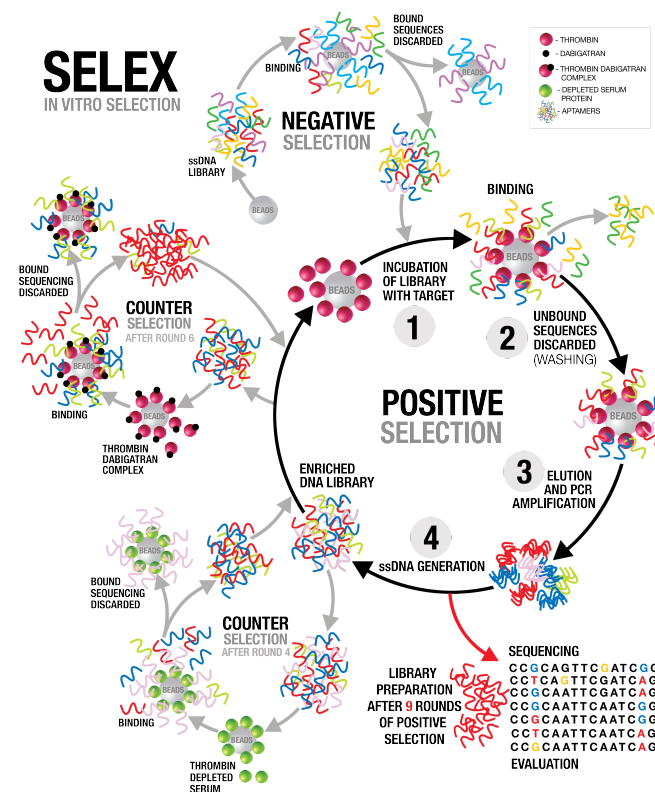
SELEX
IN VITRO SELECTION

- THROMBIN
- DABIGATRAN
- THROMBIN DABIGATRAN COMPLEX
- DEPLETED SERUM PROTEIN
- APTAMERS

BOUND SEQUENCES DISCARDED

BEADS

BINDING

NEGATIVE SELECTION

ssDNA LIBRARY

BEADS

BINDING

BEADS

BOUND SEQUENCING DISCARDED

BEADS

COUNTER SELECTION AFTER ROUND 6

BEADS

INCUBATION OF LIBRARY WITH TARGET

1

BEADS

2

UNBOUND SEQUENCES DISCARDED (WASHING)

BINDING

BEADS

THROMBIN DABIGATRAN COMPLEX

POSITIVE SELECTION

BEADS

ENRICHED DNA LIBRARY

3

ELUTION AND PCR AMPLIFICATION

4

ssDNA GENERATION

BEADS

BOUND SEQUENCING DISCARDED

COUNTER SELECTION AFTER ROUND 4

BEADS

BINDING

BEADS

THROMBIN DEPLETED SERUM

LIBRARY PREPARATION AFTER 9 ROUNDS OF POSITIVE SELECTION

SEQUENCING
CCGCAGTTCGATCGC
CCTCAGTTCGATCAG
CCGCAATTCGATCAG
CCGCAATTCAATCGC
CCGCAATTCAATCGC
CCTCAATTCAATCAG
CCGCAATTCAATCAG
EVALUATION